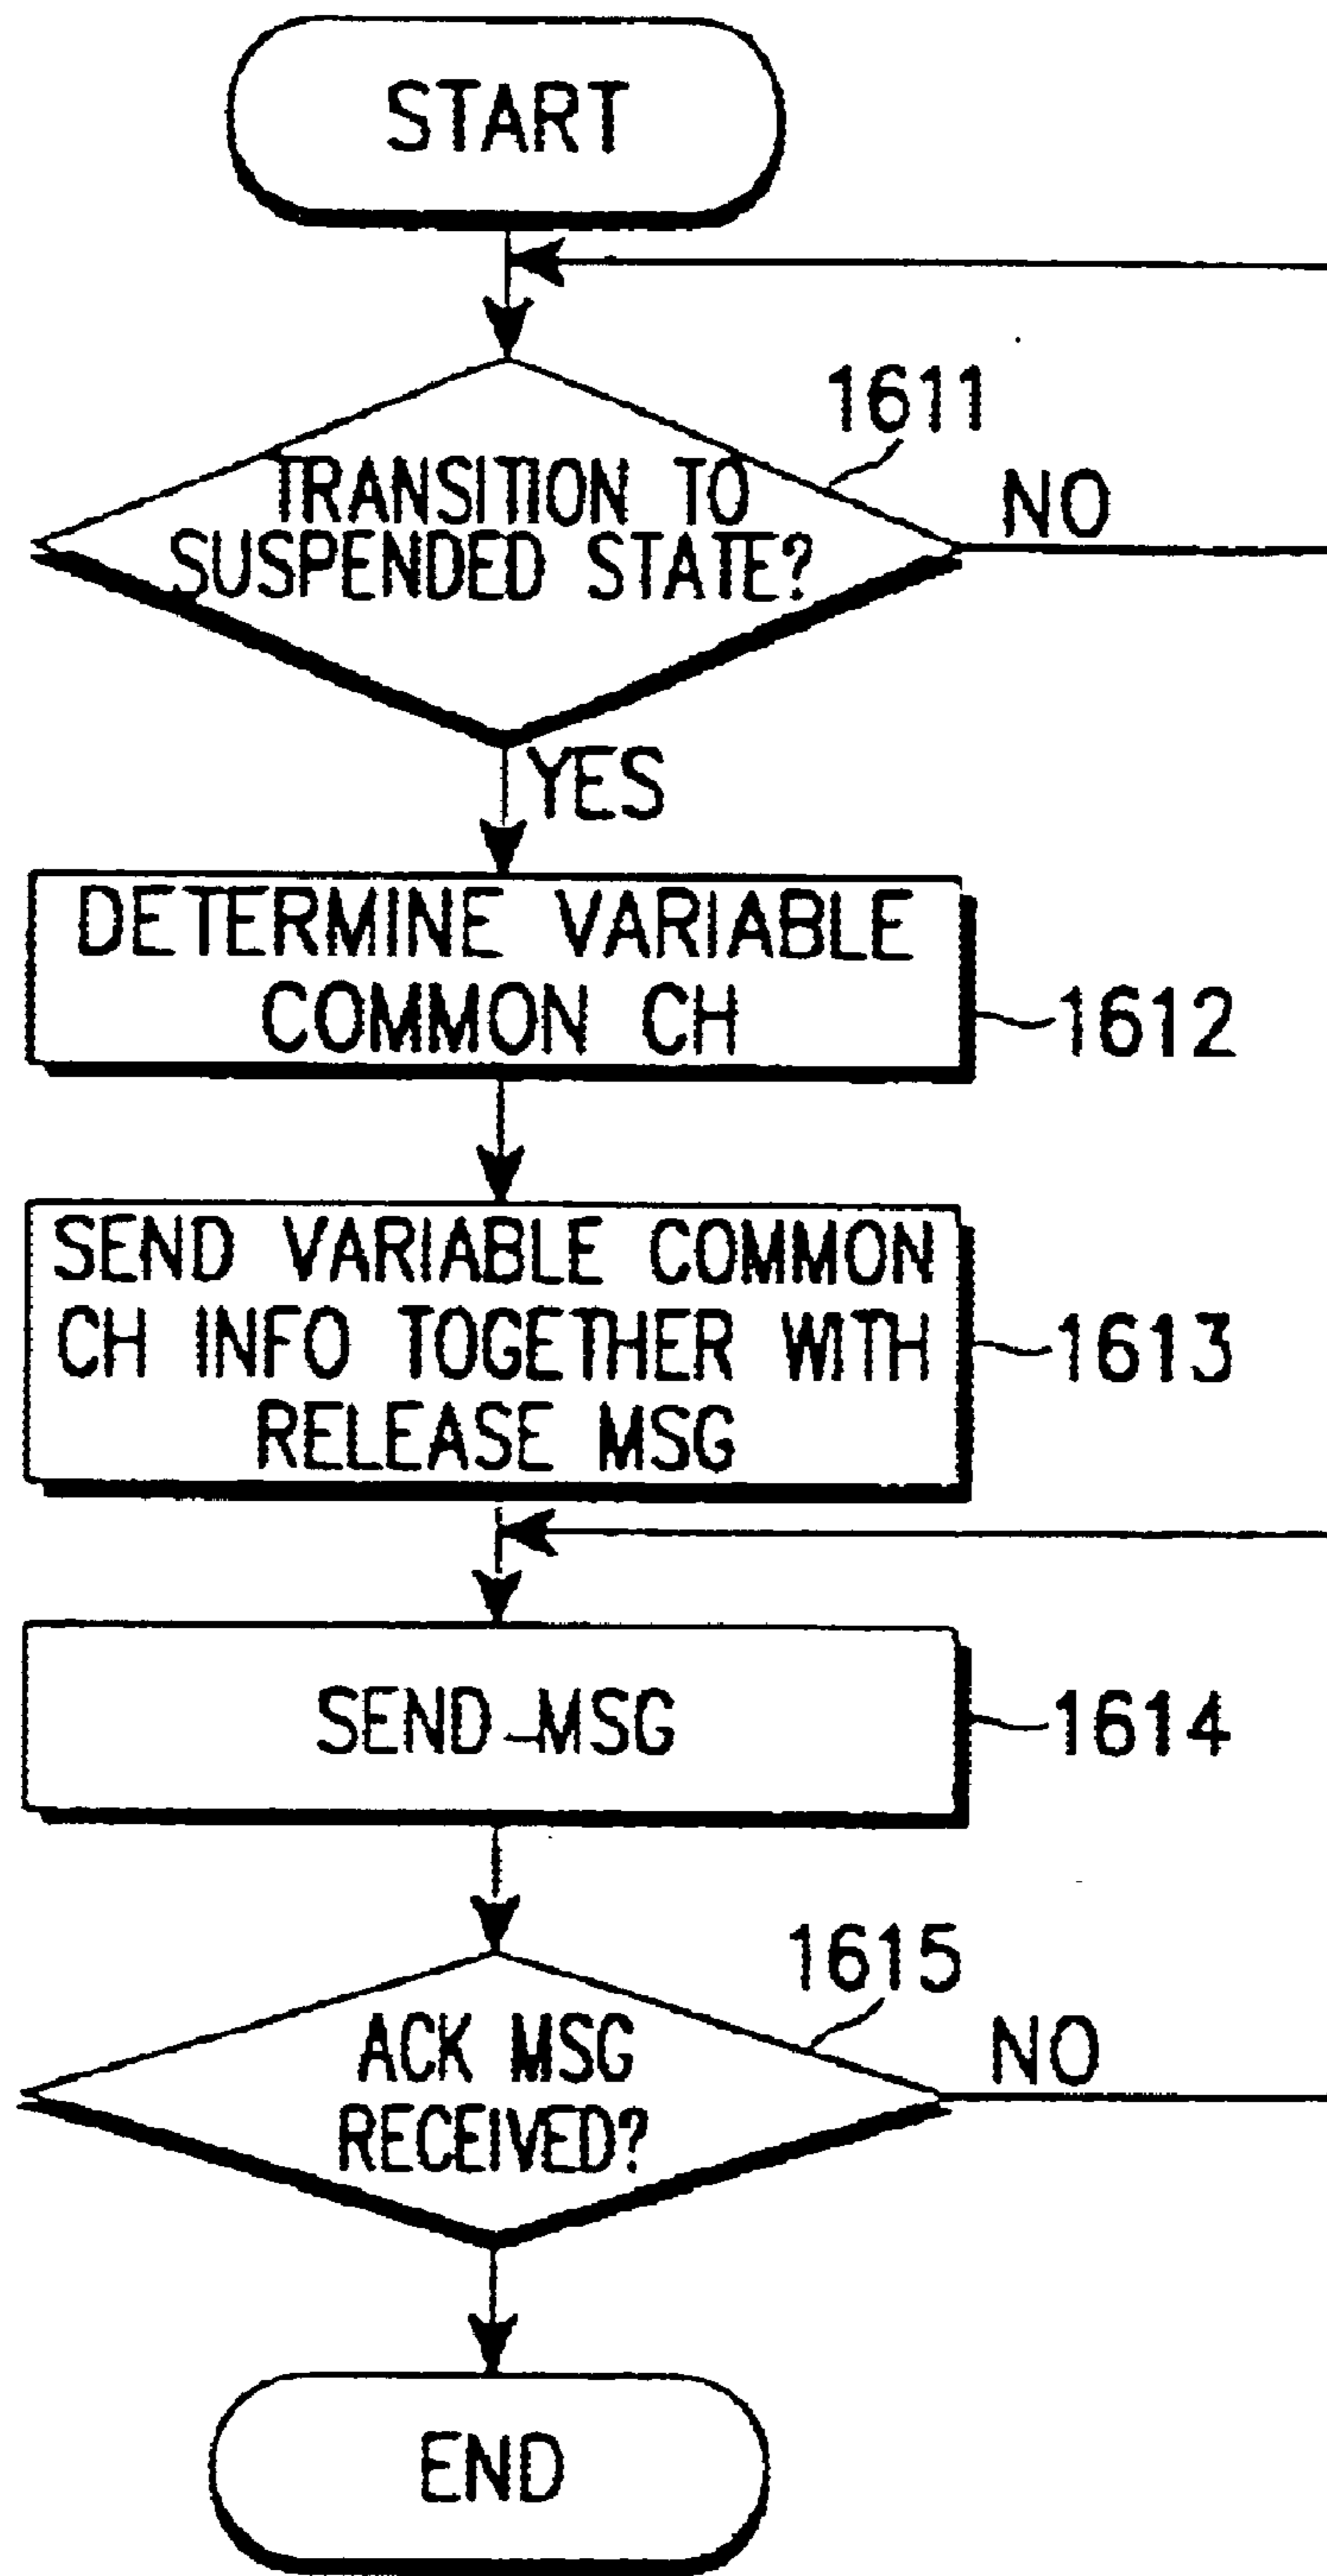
START

1611

TRANSITION TO SUSPENDED STATE?

NO

YES

DETERMINE VARIABLE COMMON CH

1612

SEND VARIABLE COMMON CH INFO TOGETHER WITH RELEASE MSG

1613

SEND MSG

1614

1615

ACK MSG RECEIVED?

NO

END